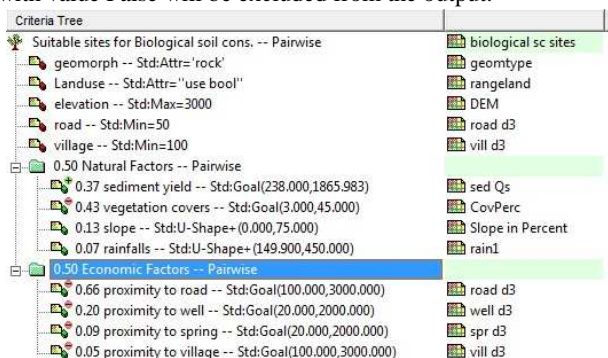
with value False will be excluded from the output.

| Criteria Tree | |
|---|---|
| Suitable sites for Biological soil cons. -- Pairwise | biological sc sites |
| geomorph -- Std:Attr='rock' | geomtype |
| Landuse -- Std:Attr="use bool" | rangeland |
| elevation -- Std:Max=3000 | DEM |
| road -- Std:Min=50 | road d3 |
| village -- Std:Min=100 | vill d3 |
| 0.50 Natural Factors -- Pairwise | |
| 0.37 sediment yield -- Std:Goal(238.000,1865.983) | sed Qs |
| 0.43 vegetation covers -- Std:Goal(3.000,45.000) | CovPerc |
| 0.13 slope -- Std:U-Shape+(0.000,75.000) | Slope in Percent |
| 0.07 rainfalls -- Std:U-Shape+(149.900,450.000) | rain1 |
| 0.50 Economic Factors -- Pairwise | |
| 0.66 proximity to road -- Std:Goal(100.000,3000.000) | road d3 |
| 0.20 proximity to well -- Std:Goal(20.000,2000.000) | well d3 |
| 0.09 proximity to spring -- Std:Goal(20.000,2000.000) | spr d3 |
| 0.05 proximity to village -- Std:Goal(100.000,3000.000) | vill d3 |